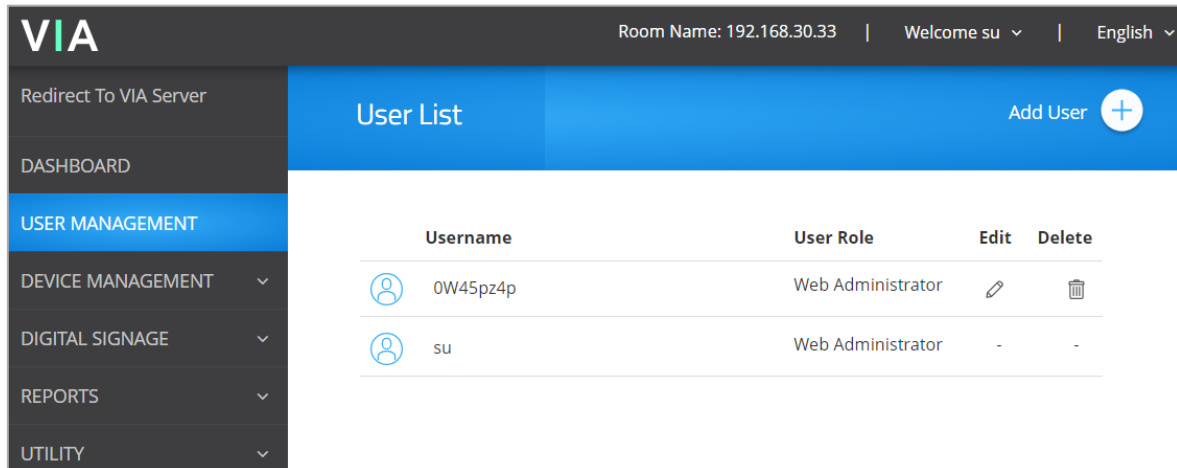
VIA

Room Name: 192.168.30.33 | Welcome su | English

Redirect To VIA Server

DASHBOARD

USER MANAGEMENT

DEVICE MANAGEMENT

DIGITAL SIGNAGE

REPORTS

UTILITY

User List

Add User

| | Username | User Role | Edit | Delete |
|---|---|---|---|---|
| | 0W45pz4p | Web Administrator | | |
| | su | Web Administrator | - | - |